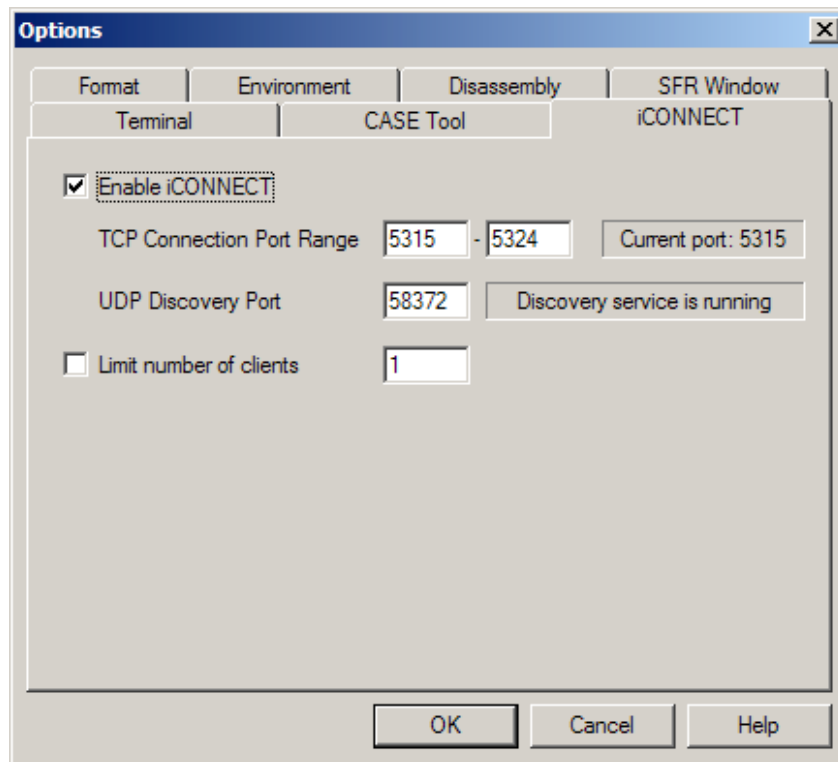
Options

X

Format
Environment
Disassembly
SFR Window
Terminal
CASE Tool
iCONNECT

☑ Enable iCONNECT

TCP Connection Port Range 5315 - 5324 Current port: 5315

UDP Discovery Port 58372 Discovery service is running

☐ Limit number of clients 1

OK
Cancel
Help